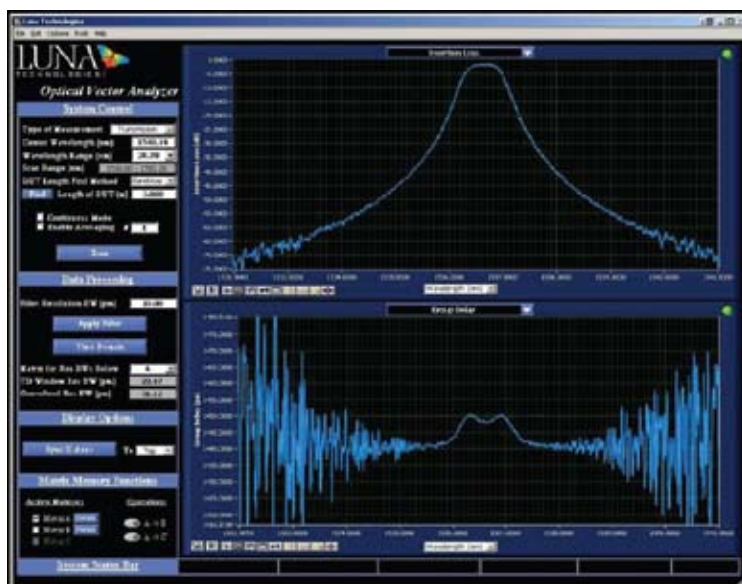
Luna Technologies
File Edit Options Tools Help
LUNA TECHNOLOGIES
Optical Vector Analyzer
System Control
Type of Measurement Transmission
Center Wavelength [nm] 1540.18
Wavelength Range [nm] 20.39
Scan Range [nm]
DUT Length Find Method
Find Length of DUT [m]
Continuous Mode
Enable Averaging
Scan
Data Processing
Filter Resolution BW [pm]
Apply Filter
Time Domain
Window for Bus BW's Below
TD Window for BW [pm]
Bandwidth Bus BW [pm]
Display Options
Spec Editor
Matrix Memory Functions
Active Matrices
Operations
Matrix A
Matrix B
Matrix C
System Status Bar
Insertion Loss
Wavelength (nm)
Group Delay
Wavelength (nm)